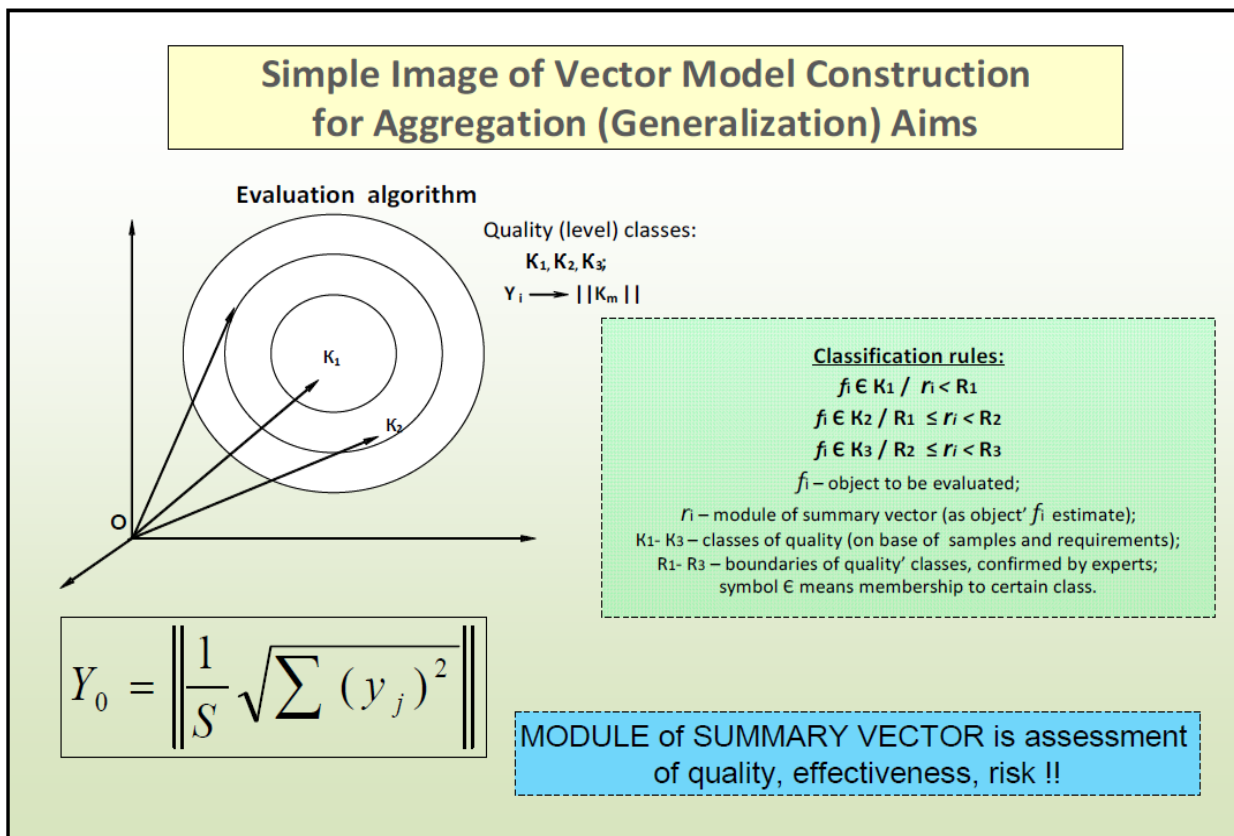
Simple Image of Vector Model Construction for Aggregation (Generalization) Aims

Evaluation algorithm

Quality (level) classes:
$K_1, K_2, K_3$;
$Y_i \longrightarrow ||K_m||$

$K_1$

$K_2$

O

Classification rules:
$f_i \in K_1$ / $r_i < R_1$
$f_i \in K_2$ / $R_1 \leq r_i < R_2$
$f_i \in K_3$ / $R_2 \leq r_i < R_3$
$f_i$ – object to be evaluated;
$r_i$ – module of summary vector (as object' $f_i$ estimate);
$K_1$- $K_3$ – classes of quality (on base of samples and requirements);
$R_1$- $R_3$ – boundaries of quality' classes, confirmed by experts;
symbol $\in$ means membership to certain class.

$Y_0 = \left\| \frac{1}{S} \sqrt{\sum (y_j)^2} \right\|$

MODULE of SUMMARY VECTOR is assessment of quality, effectiveness, risk !!